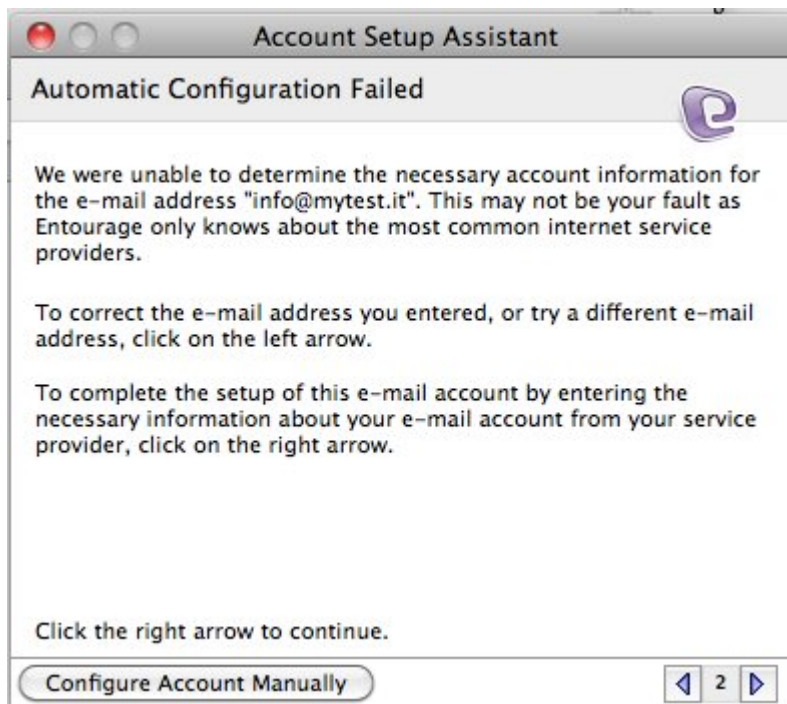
Account Setup Assistant

Automatic Configuration Failed

We were unable to determine the necessary account information for the e-mail address "info@mytest.it". This may not be your fault as Entourage only knows about the most common internet service providers.

To correct the e-mail address you entered, or try a different e-mail address, click on the left arrow.

To complete the setup of this e-mail account by entering the necessary information about your e-mail account from your service provider, click on the right arrow.

Click the right arrow to continue.

Configure Account Manually

2